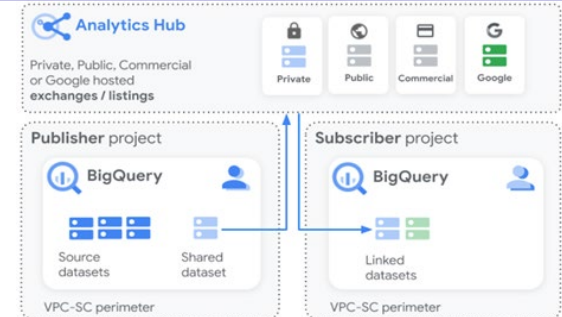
Analytics Hub

Private, Public, Commercial or Google hosted **exchanges / listings**

Private

Public

Commercial

Google

Publisher project

BigQuery

Source datasets

Shared dataset

VPC-SC perimeter

Subscriber project

BigQuery

Linked datasets

VPC-SC perimeter